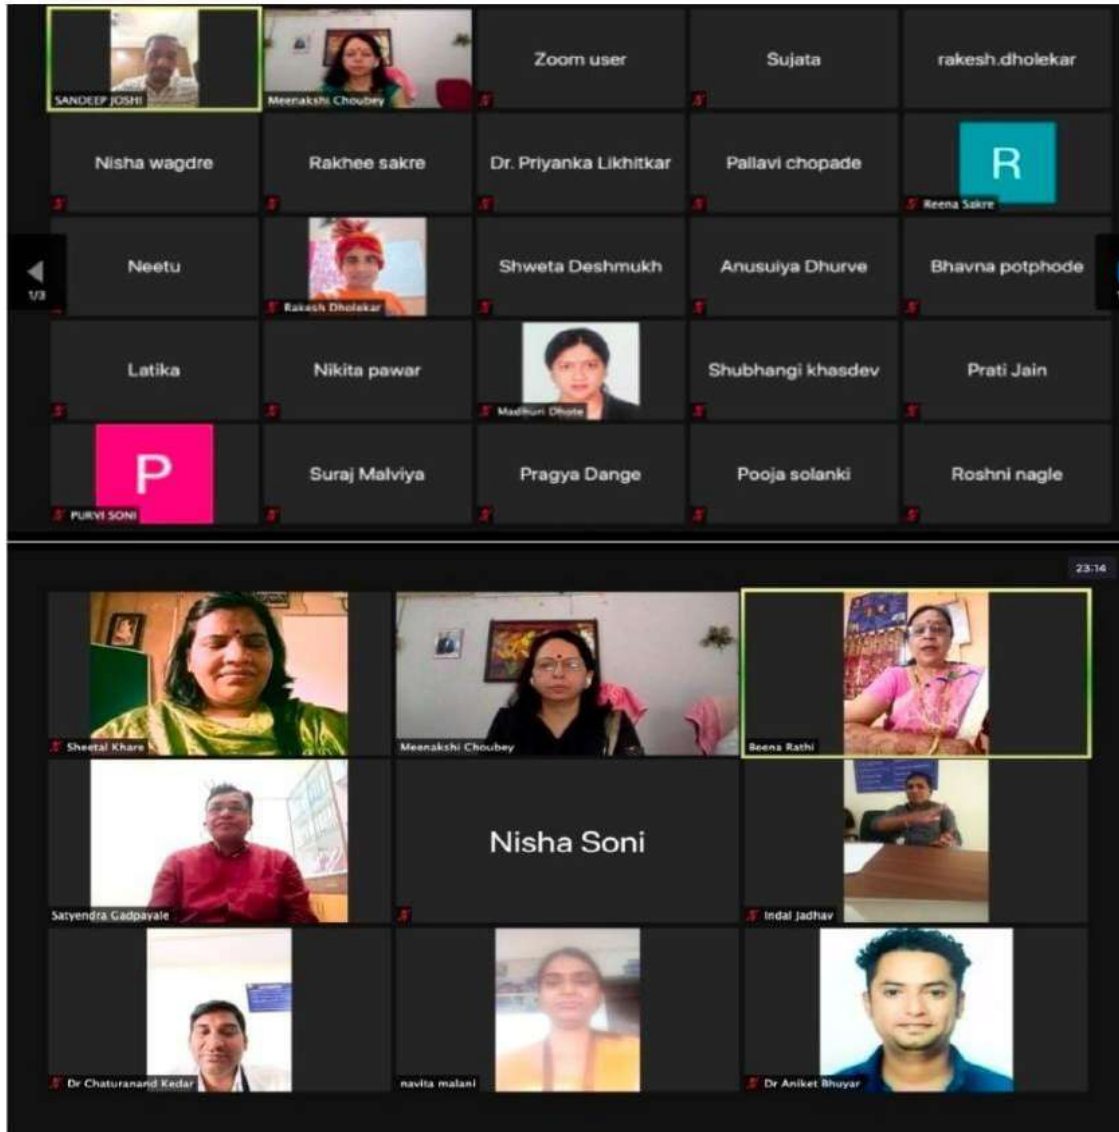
SANDEEP JOSHI
Meenakshi Choubey
Zoom user
Sujata
rakesh.dholekar
Nisha wagdre
Rakhee sakre
Dr. Priyanka Likhitkar
Pallavi chopade
R
Reena Sakre
1/3
Neetu
Rakesh Dholekar
Shweta Deshmukh
Anusuiya Dhurve
Bhavna potphode
Latika
Nikita pawar
Madhuri Dhote
Shubhangi khasdev
Prati Jain
P
PURVI SONI
Suraj Malviya
Pragya Dange
Pooja solanki
Roshni nagle

23:14
Sheetal Khare
Meenakshi Choubey
Beena Rathi
Satyendra Gadpayale
Nisha Soni
Indal Jadhav
Dr Chaturanand Kedar
navita malani
Dr Aniket Bhuyar